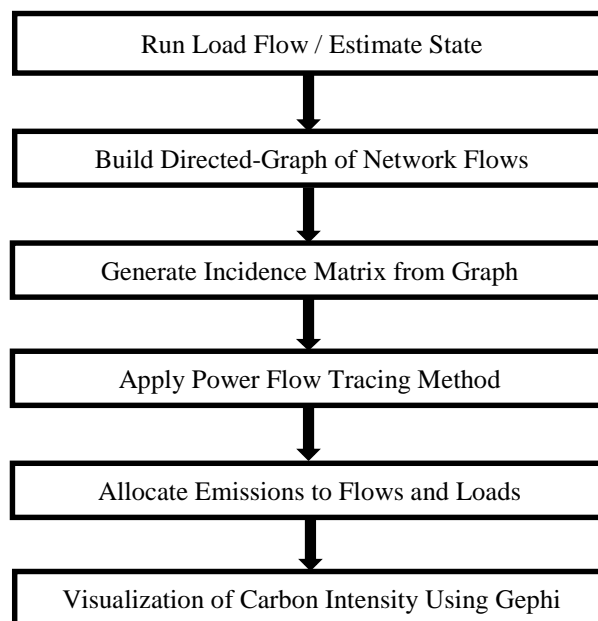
Run Load Flow / Estimate State

Build Directed-Graph of Network Flows

Generate Incidence Matrix from Graph

Apply Power Flow Tracing Method

Allocate Emissions to Flows and Loads

Visualization of Carbon Intensity Using Gephi